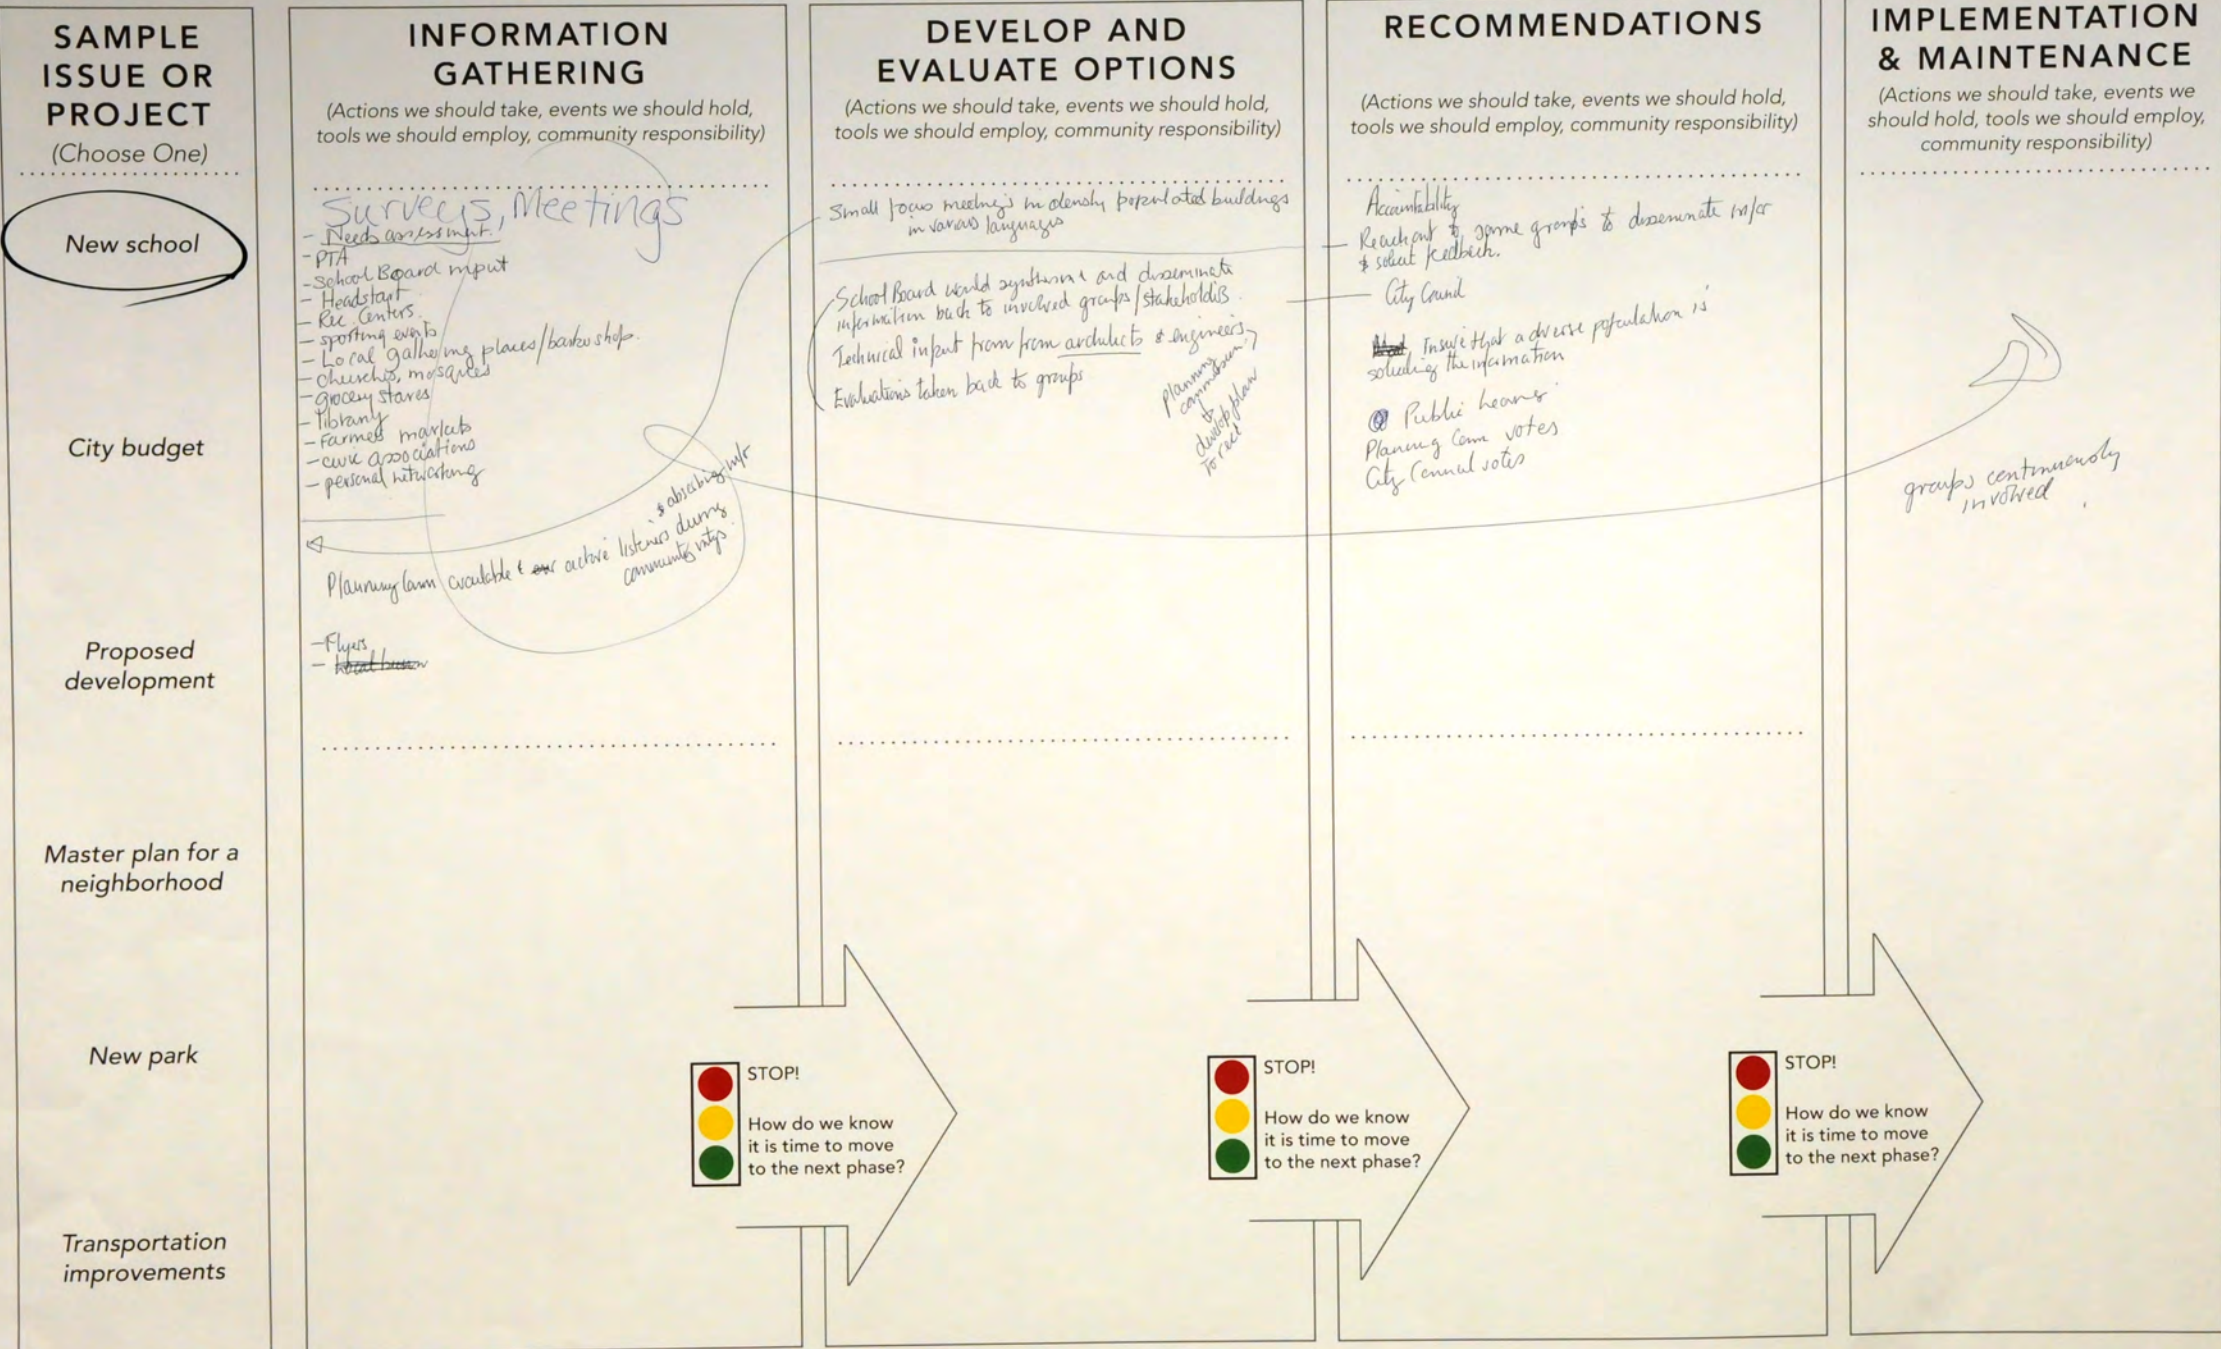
SAMPLE ISSUE OR PROJECT
(Choose One)

New school

City budget

Proposed development

Master plan for a neighborhood

New park

Transportation improvements

INFORMATION GATHERING
(Actions we should take, events we should hold, tools we should employ, community responsibility)

Surveys, Meetings
- Needs assessment
- PTA
- School Board input
- Headstart
- Rec Centers
- sporting events
- Local gathering places/barber shops
- churches, mosques
- grocery stores
- library
- Farmers markets
- civic associations
- personal networking

Planning Comm available & active listeners & absorbing info during community mtgs

- Flyers
- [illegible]

STOP!
How do we know it is time to move to the next phase?

DEVELOP AND EVALUATE OPTIONS
(Actions we should take, events we should hold, tools we should employ, community responsibility)

Small focus meetings in densely populated buildings in various languages

School Board would synthesize and disseminate information back to involved groups/stakeholders
Technical input from from architects & engineers
Evaluations taken back to groups

planning commission & develop plan to rec

STOP!
How do we know it is time to move to the next phase?

RECOMMENDATIONS
(Actions we should take, events we should hold, tools we should employ, community responsibility)

Accountability
Reach out to same groups to disseminate info & solicit feedback.
City Council
Insure that a diverse population is soliciting the information
Public hearings
Planning Comm votes
City Council votes

STOP!
How do we know it is time to move to the next phase?

IMPLEMENTATION & MAINTENANCE
(Actions we should take, events we should hold, tools we should employ, community responsibility)

groups continuously involved